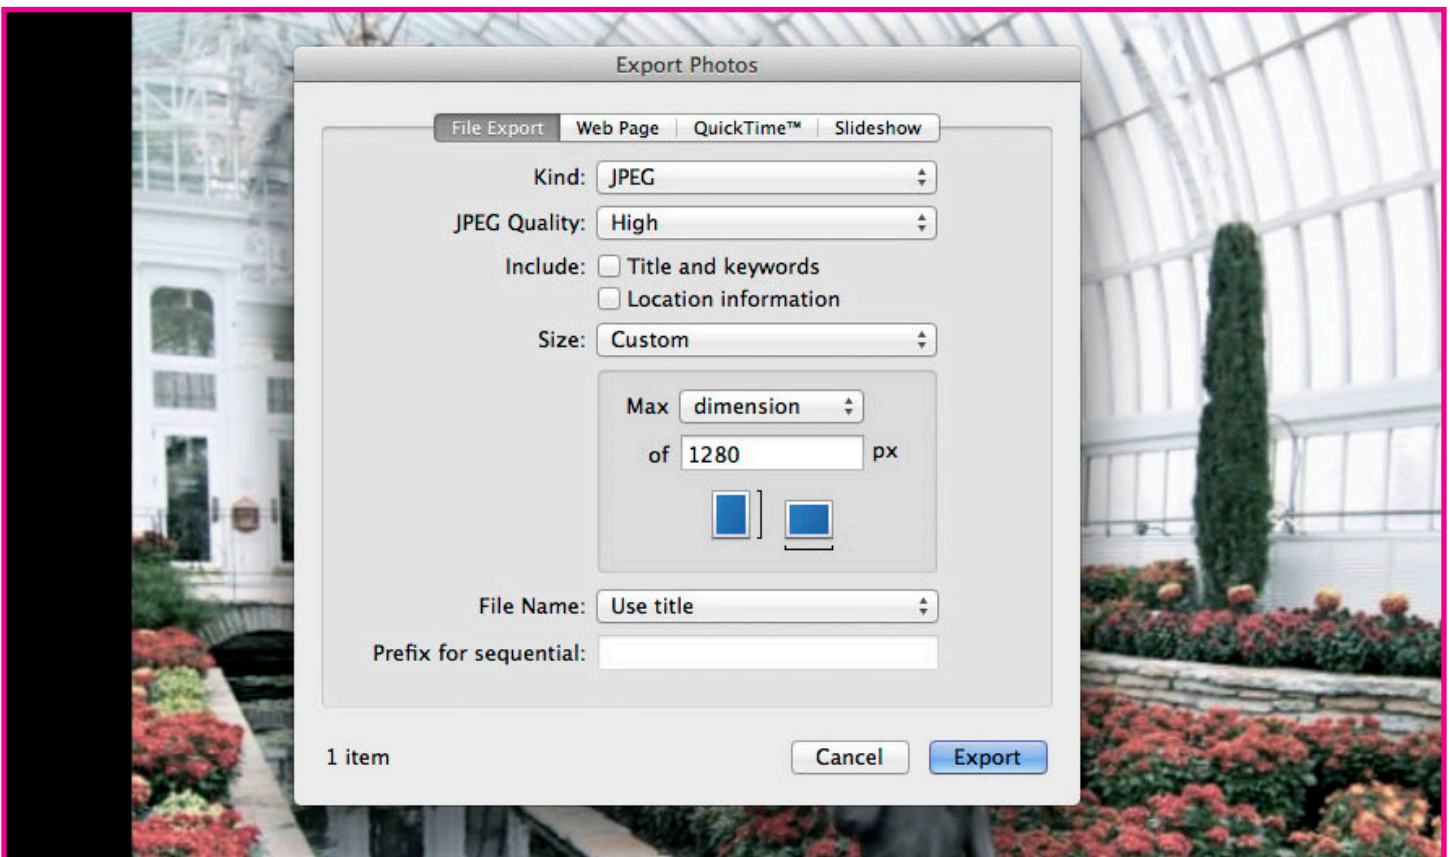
Export Photos

File Export | Web Page | QuickTime™ | Slideshow

Kind: JPEG

JPEG Quality: High

Include: Title and keywords

Location information

Size: Custom

Max dimension

of 1280 px

File Name: Use title

Prefix for sequential:

1 item

Cancel

Export